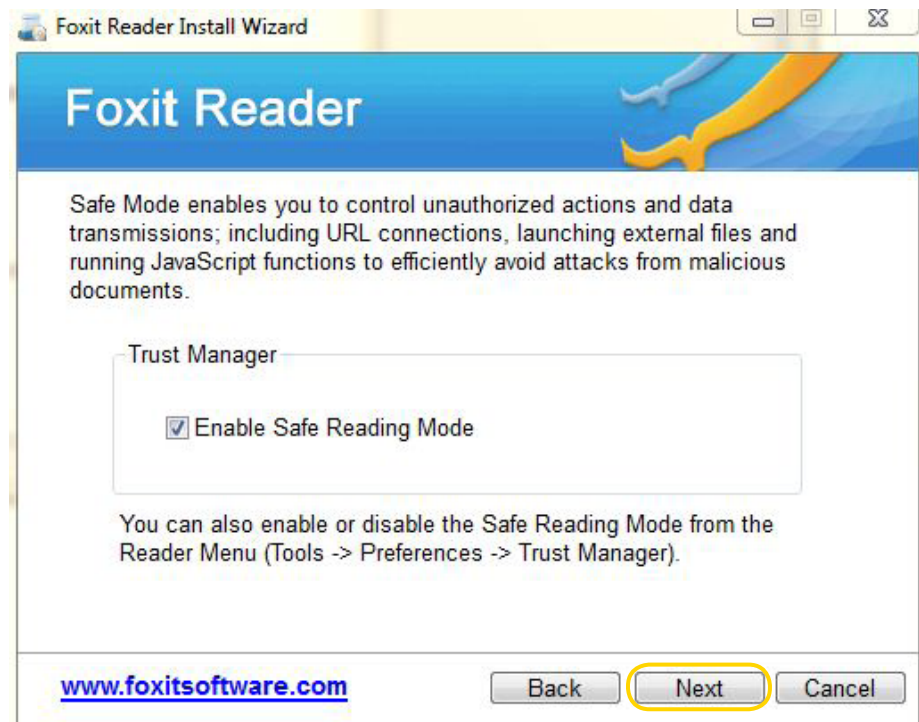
Foxit Reader Install Wizard

Foxit Reader

Safe Mode enables you to control unauthorized actions and data transmissions; including URL connections, launching external files and running JavaScript functions to efficiently avoid attacks from malicious documents.

Trust Manager

Enable Safe Reading Mode

You can also enable or disable the Safe Reading Mode from the Reader Menu (Tools -> Preferences -> Trust Manager).

www.foxitsoftware.com

Back

Next

Cancel